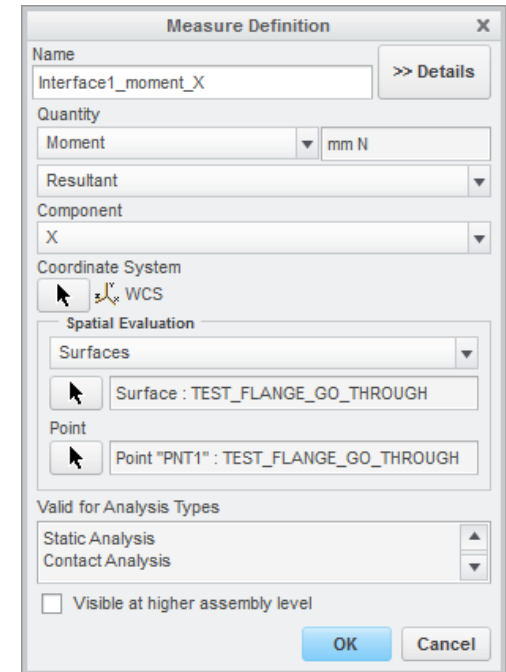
Measure Definition
x
Name
Interface1_moment_X
>> Details
Quantity
Moment
mm N
Resultant
Component
X
Coordinate System
WCS
Spatial Evaluation
Surfaces
Surface : TEST_FLANGE_GO_THROUGH
Point
Point "PNT1" : TEST_FLANGE_GO_THROUGH
Valid for Analysis Types
Static Analysis
Contact Analysis
Visible at higher assembly level
OK
Cancel